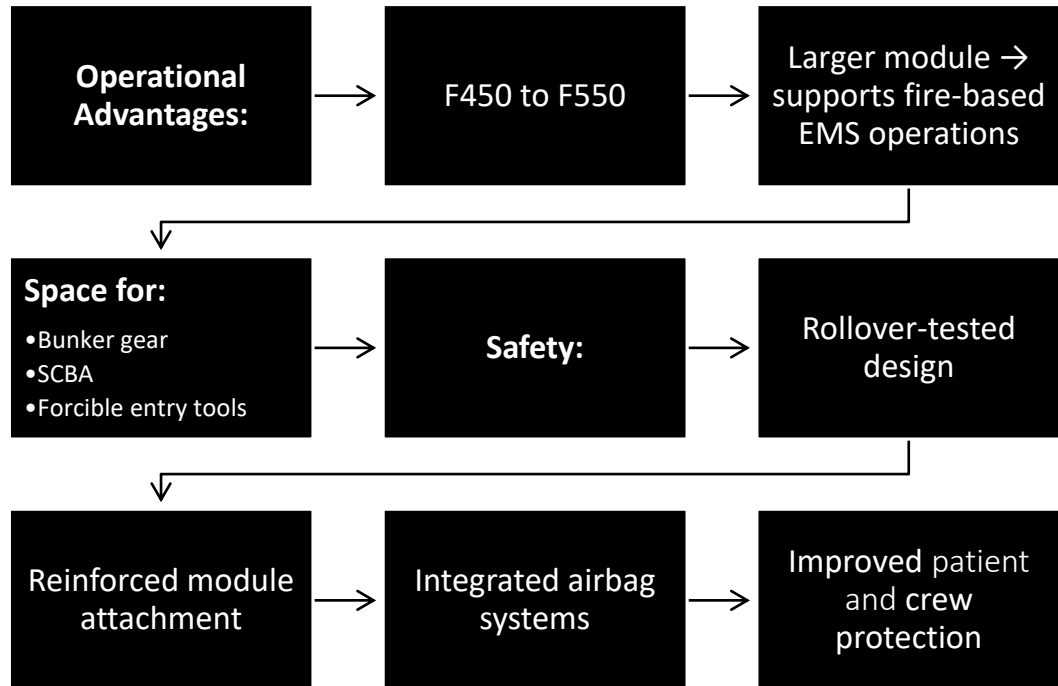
**Operational Advantages:**

F450 to F550

Larger module → supports fire-based EMS operations

**Space for:**
•Bunker gear
•SCBA
•Forcible entry tools

**Safety:**

Rollover-tested design

Reinforced module attachment

Integrated airbag systems

Improved patient and crew protection